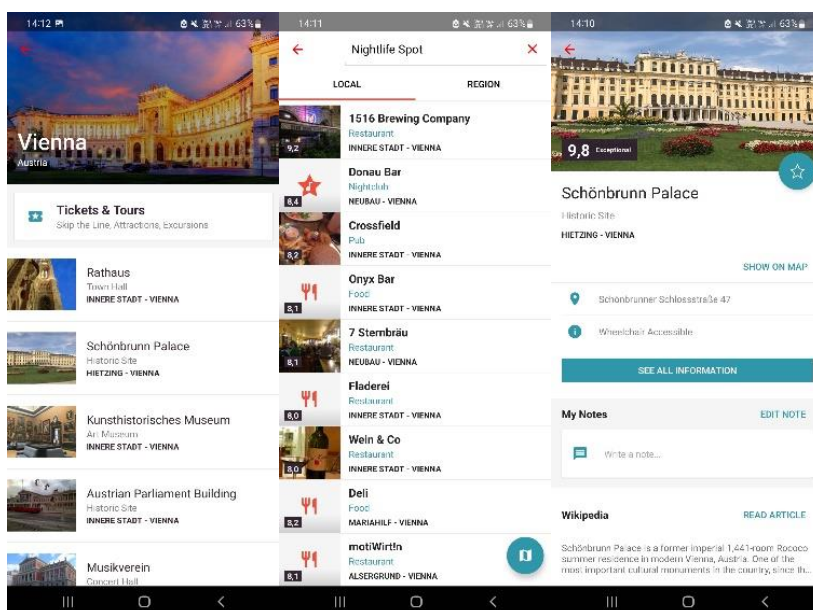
14:12 63%

Vienna
Austria

Tickets & Tours
Skip the Line, Attractions, Excursions

Rathaus
Town Hall
INNERE STADT - VIENNA

Schönbrunn Palace
Historic Site
HIETZING - VIENNA

Kunsthistorisches Museum
Art Museum
INNERE STADT - VIENNA

Austrian Parliament Building
Historic Site
INNERE STADT - VIENNA

Musikverein
Concert Hall

14:11 63%

Nightlife Spot

LOCAL
REGION

9,2
1516 Brewing Company
Restaurant
INNERE STADT - VIENNA

8,4
Donau Bar
Nightclub
NEUBAU - VIENNA

8,2
Crossfield
Pub
INNERE STADT - VIENNA

8,1
Onyx Bar
Food
INNERE STADT - VIENNA

8,1
7 Sternbräu
Restaurant
NEUBAU - VIENNA

8,0
Fladerei
Restaurant
INNERE STADT - VIENNA

8,0
Wein & Co
Restaurant
INNERE STADT - VIENNA

8,2
Deli
Food
MARIAHILF - VIENNA

8,1
motiWirt!n
Restaurant
ALSERGRUND - VIENNA

14:10 63%

9,8 Exceptional

Schönbrunn Palace
Historic Site
HIETZING - VIENNA

SHOW ON MAP

Schönbrunner Schlossstraße 47

Wheelchair Accessible

SEE ALL INFORMATION

My Notes
EDIT NOTE

Write a note...

Wikipedia
READ ARTICLE

Schönbrunn Palace is a former imperial 1,441-room Rococo summer residence in modern Vienna, Austria. One of the most important cultural monuments in the country, since th...